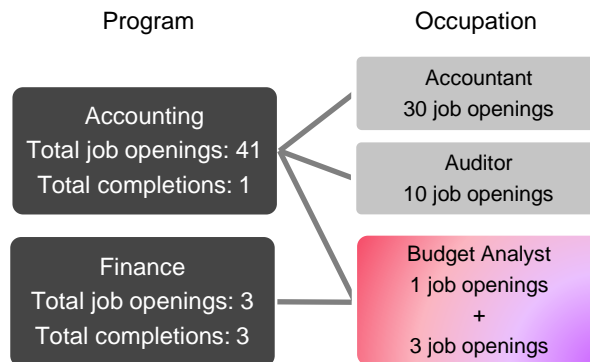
Program

Occupation

Accounting
Total job openings: 41
Total completions: 1

Finance
Total job openings: 3
Total completions: 3

Accountant
30 job openings

Auditor
10 job openings

Budget Analyst
1 job openings
+
3 job openings